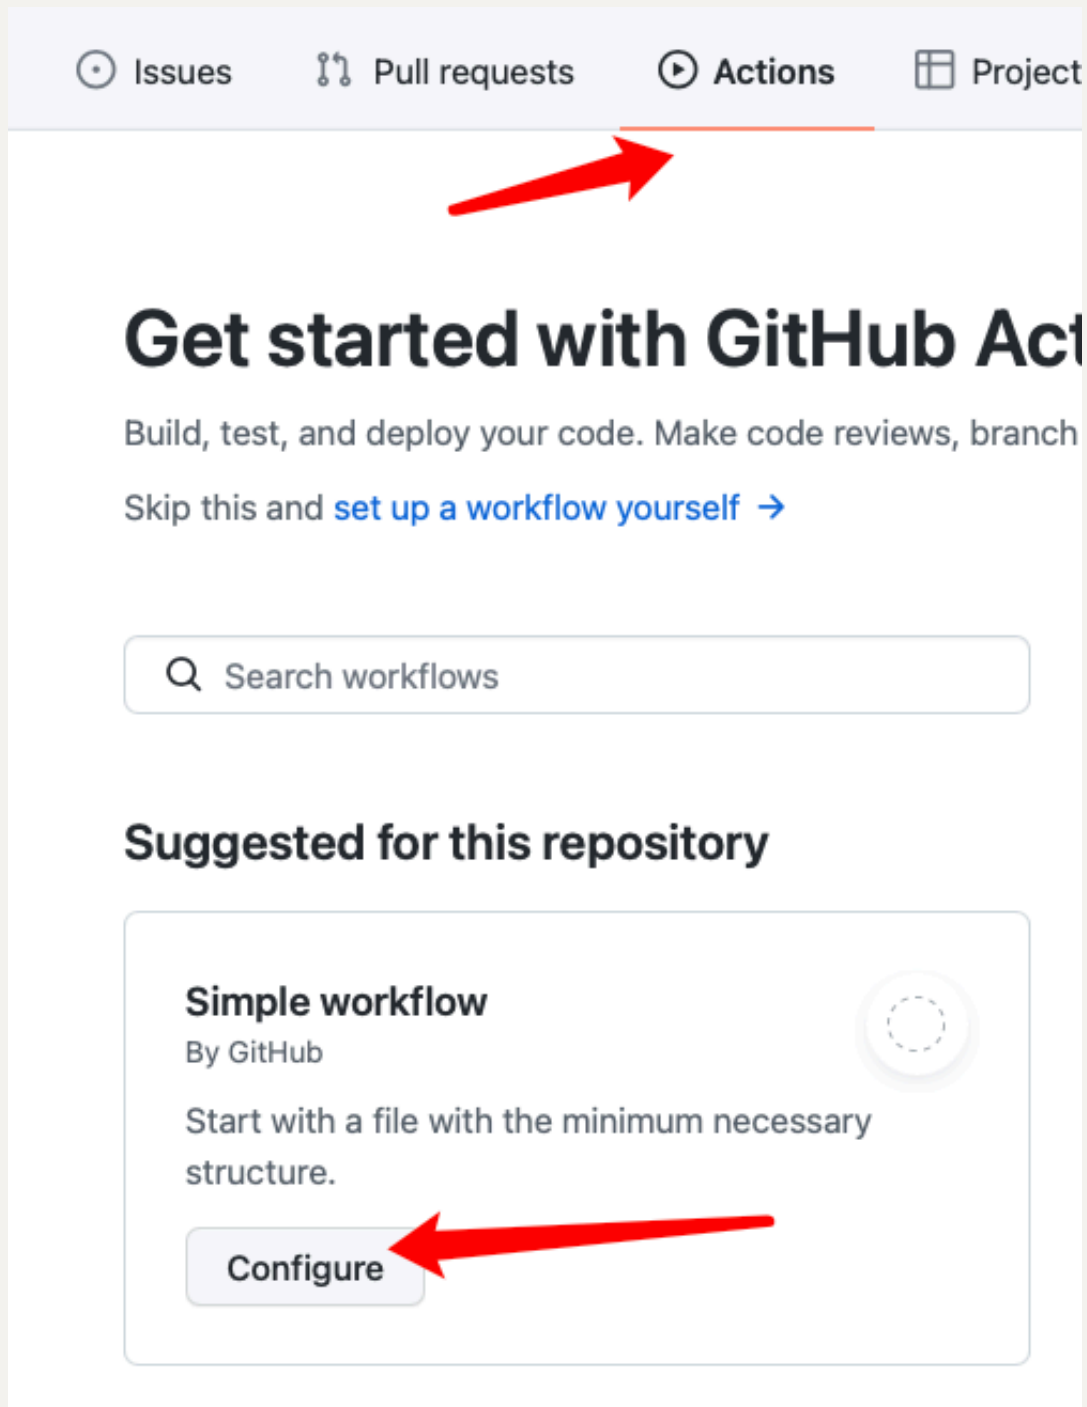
Issues Pull requests Actions Project

Get started with GitHub Act

Build, test, and deploy your code. Make code reviews, branch

Skip this and set up a workflow yourself →

Search workflows

Suggested for this repository

Simple workflow
By GitHub

Start with a file with the minimum necessary structure.

Configure